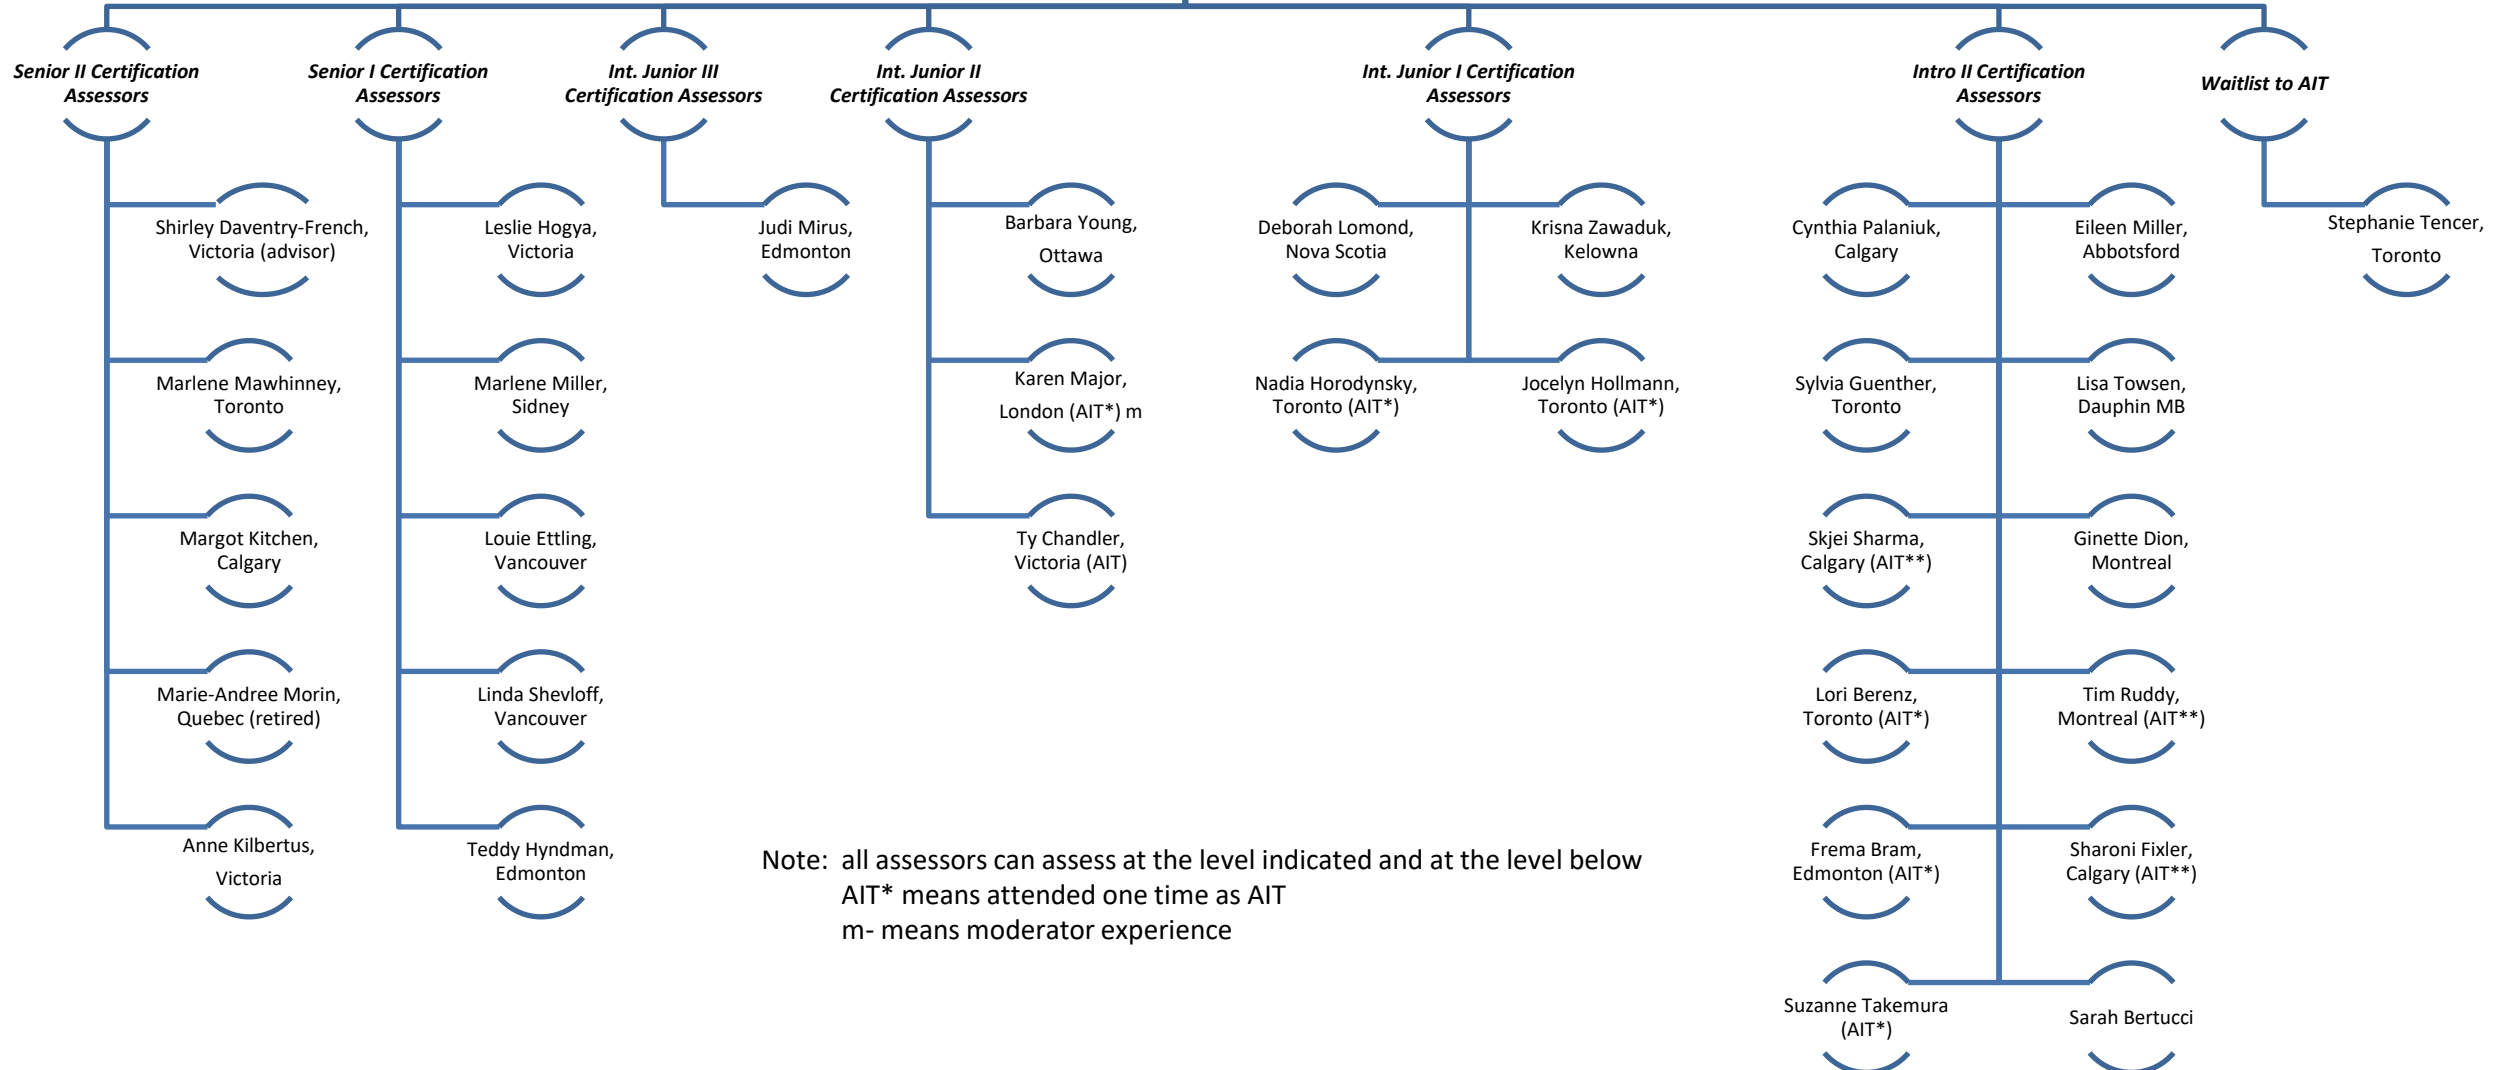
Senior II Certification Assessors

Shirley Daventry-French, Victoria (advisor)

Marlene Mawhinney, Toronto

Margot Kitchen, Calgary

Marie-Andree Morin, Quebec (retired)

Anne Kilbertus, Victoria

Senior I Certification Assessors

Leslie Hogya, Victoria

Marlene Miller, Sidney

Louie Ettling, Vancouver

Linda Shevloff, Vancouver

Teddy Hyndman, Edmonton

Int. Junior III Certification Assessors

Judi Mirus, Edmonton

Int. Junior II Certification Assessors

Barbara Young, Ottawa

Karen Major, London (AIT*) m

Ty Chandler, Victoria (AIT)

Int. Junior I Certification Assessors

Deborah Lomond, Nova Scotia

Krisna Zawaduk, Kelowna

Nadia Horodynsky, Toronto (AIT*)

Jocelyn Hollmann, Toronto (AIT*)

Intro II Certification Assessors

Cynthia Palaniuk, Calgary

Eileen Miller, Abbotsford

Sylvia Guenther, Toronto

Lisa Towsen, Dauphin MB

Skjei Sharma, Calgary (AIT**)

Ginette Dion, Montreal

Lori Berenz, Toronto (AIT*)

Tim Ruddy, Montreal (AIT**)

Frema Bram, Edmonton (AIT*)

Sharoni Fixler, Calgary (AIT**)

Suzanne Takemura (AIT*)

Sarah Bertucci

Waitlist to AIT

Stephanie Tencer, Toronto

Note: all assessors can assess at the level indicated and at the level below
AIT* means attended one time as AIT
m- means moderator experience